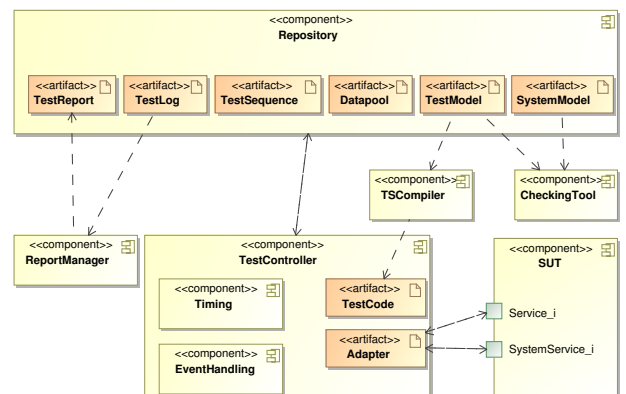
<<component>>
Repository

<<artifact>>
TestReport

<<artifact>>
TestLog

<<artifact>>
TestSequence

<<artifact>>
Datapool

<<artifact>>
TestModel

<<artifact>>
SystemModel

<<component>>
TSCompiler

<<component>>
CheckingTool

<<component>>
ReportManager

<<component>>
TestController

<<component>>
Timing

<<component>>
EventHandling

<<artifact>>
TestCode

<<artifact>>
Adapter

<<component>>
SUT

Service_i

SystemService_i